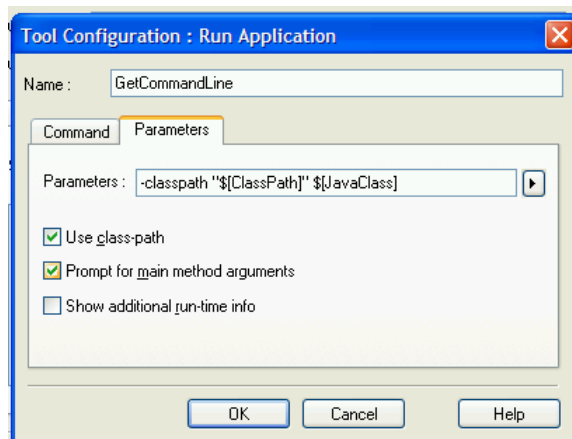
Tool Configuration : Run Application

Name : GetCommandLine

Command Parameters

Parameters : -classpath "$[ClassPath]" $[JavaClass]

Use class-path

Prompt for main method arguments

Show additional run-time info

OK Cancel Help